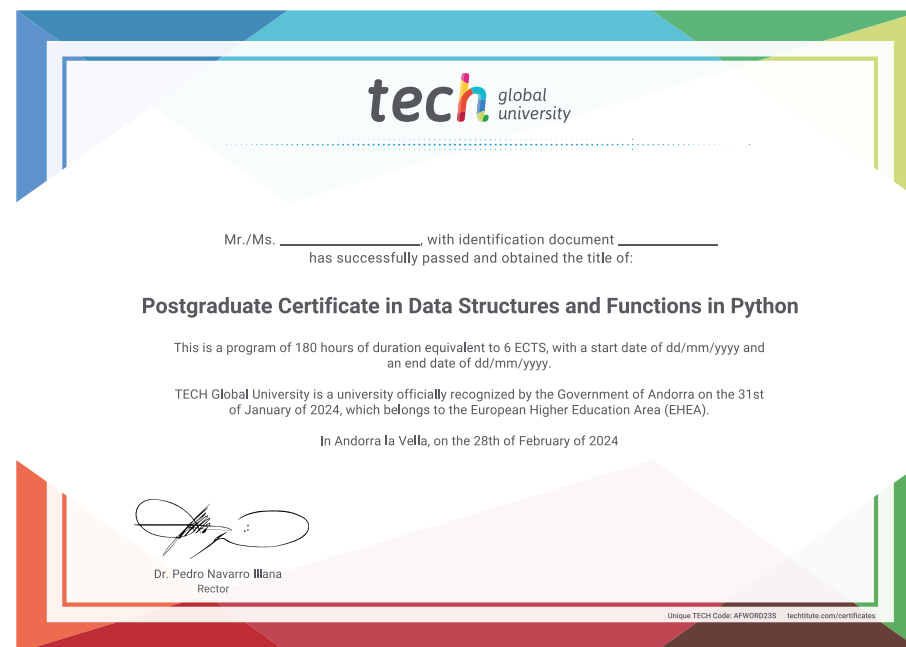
tech global university

Mr./Ms. ___________________, with identification document _____________
has successfully passed and obtained the title of:

Postgraduate Certificate in Data Structures and Functions in Python

This is a program of 180 hours of duration equivalent to 6 ECTS, with a start date of dd/mm/yyyy and an end date of dd/mm/yyyy.

TECH Global University is a university officially recognized by the Government of Andorra on the 31st of January of 2024, which belongs to the European Higher Education Area (EHEA).

In Andorra la Vella, on the 28th of February of 2024

Dr. Pedro Navarro Illana
Rector

Unique TECH Code: AFWORD23S techtitute.com/certificates